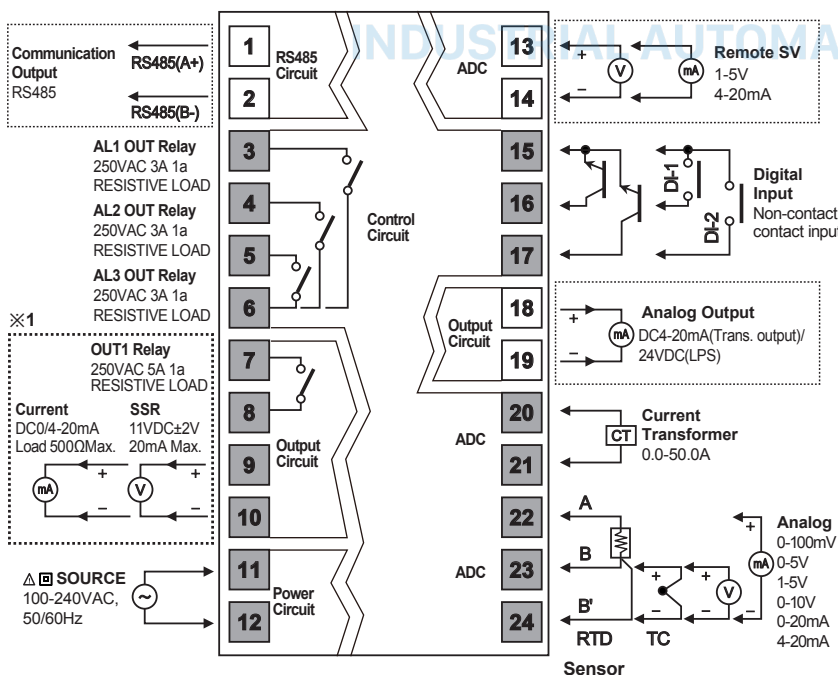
INDUSTRIAL AUTOMA

Communication Output
RS485

RS485(A+)
RS485(B-)

1
2
RS485 Circuit

13
14
ADC

Remote SV
1-5V
4-20mA
+
−
V
mA

AL1 OUT Relay
250VAC 3A 1a
RESISTIVE LOAD

AL2 OUT Relay
250VAC 3A 1a
RESISTIVE LOAD

AL3 OUT Relay
250VAC 3A 1a
RESISTIVE LOAD

3
4
5
6
Control Circuit

15
16
17
DI-1
DI-2
Digital Input
Non-contact
contact input

※1
OUT1 Relay
250VAC 5A 1a
RESISTIVE LOAD
Current
DC0/4-20mA
Load 500ΩMax.
SSR
11VDC±2V
20mA Max.
mA
V
+
−
+
−

7
8
9
10
Output Circuit

18
19
Output Circuit

Analog Output
DC4-20mA(Trans. output)/
24VDC(LPS)
+
−
mA

20
21
ADC
CT
Current Transformer
0.0-50.0A

⚠ ◘ SOURCE
100-240VAC,
50/60Hz
~

11
12
Power Circuit

22
23
24
ADC

A
B
B'
RTD
TC
+
−
+
−
V
mA
+
Analog
0-100mV
0-5V
1-5V
0-10V
0-20mA
4-20mA

Sensor